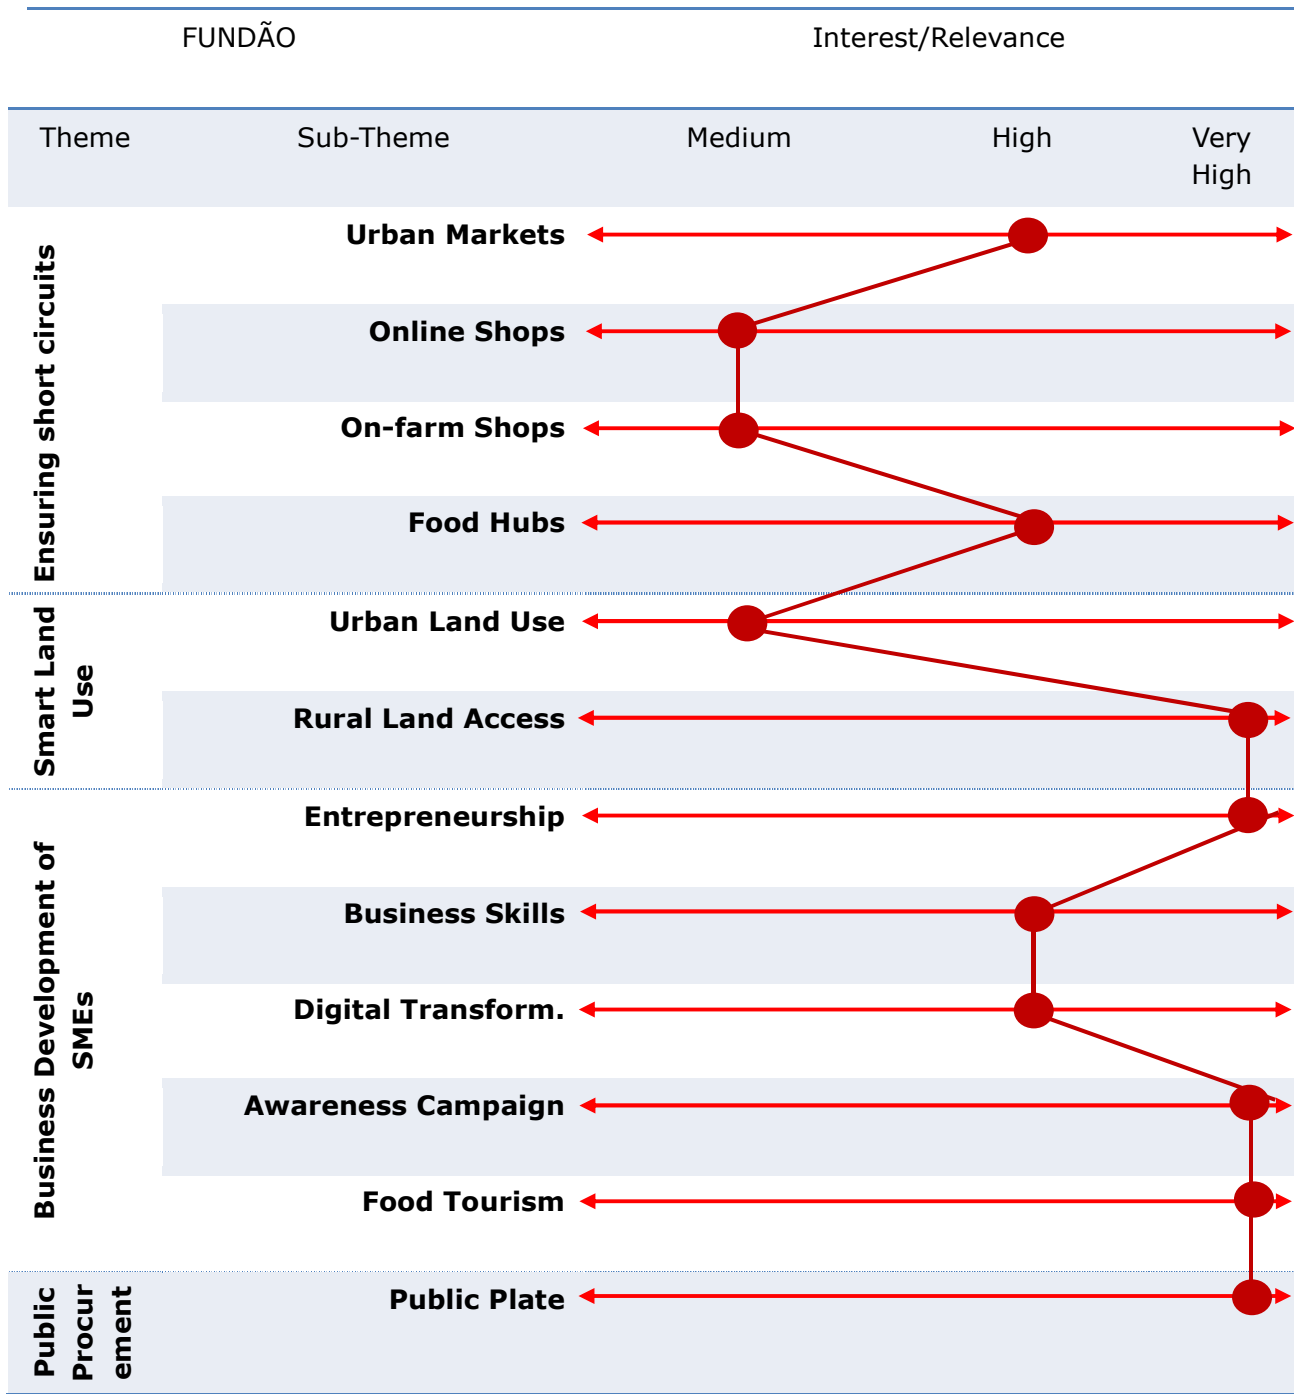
| FUNDÃO | | Interest/Relevance | | |
|---|---|---|---|---|
| Theme | Sub-Theme | Medium | High | Very High |
| Ensuring short circuits | Urban Markets | | | |
| | Online Shops | | | |
| | On-farm Shops | | | |
| | Food Hubs | | | |
| Smart Land Use | Urban Land Use | | | |
| | Rural Land Access | | | |
| Business Development of SMEs | Entrepreneurship | | | |
| | Business Skills | | | |
| | Digital Transform. | | | |
| | Awareness Campaign | | | |
| | Food Tourism | | | |
| Public Procur ement | Public Plate | | | |